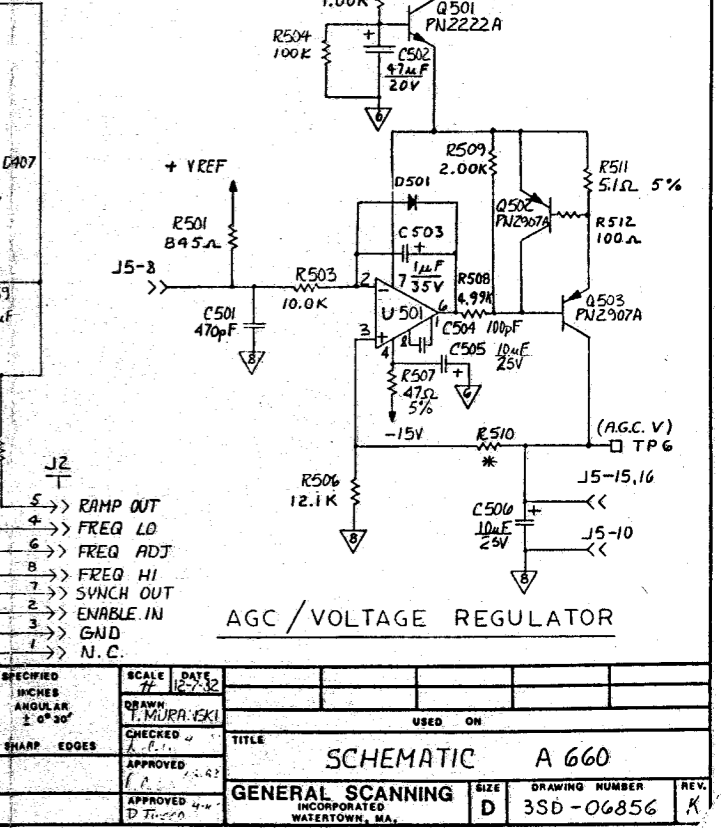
1.00K
Q501
PN2222A
R504
100K
C502
47μF
20V
6
D407
+ VREF
R509
2.00K
R511
5.1Ω 5%
D501
Q502
PN2907A
R512
100Ω
R501
845Ω
C503
1μF
35V
J5-8
R503
10.0K
2
7
R508
4.99K
6
Q503
PN2907A
C501
470pF
3
U501
C504 100pF
4
8
C505 10μF 25V
8
R507
47Ω
5%
-15V
R510
(A.G.C. V)
TP6
J2
J5-15,16
R506
12.1K
C506
10μF
25V
J5-10
5 RAMP OUT
4 FREQ LO
6 FREQ ADJ
8 FREQ HI
7 SYNCH OUT
2 ENABLE IN
3 GND
1 N.C.
8
8
AGC / VOLTAGE REGULATOR
SPECIFIED
INCHES
ANGULAR
± 0° 30'
SHARP EDGES
SCALE
DATE 12-7-82
DRAWN
T. MURAYSKI
CHECKED
APPROVED
APPROVED
D. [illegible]
USED ON
TITLE
SCHEMATIC A 660
GENERAL SCANNING
INCORPORATED
WATERTOWN, MA.
SIZE
D
DRAWING NUMBER
3SD-06856
REV.
K